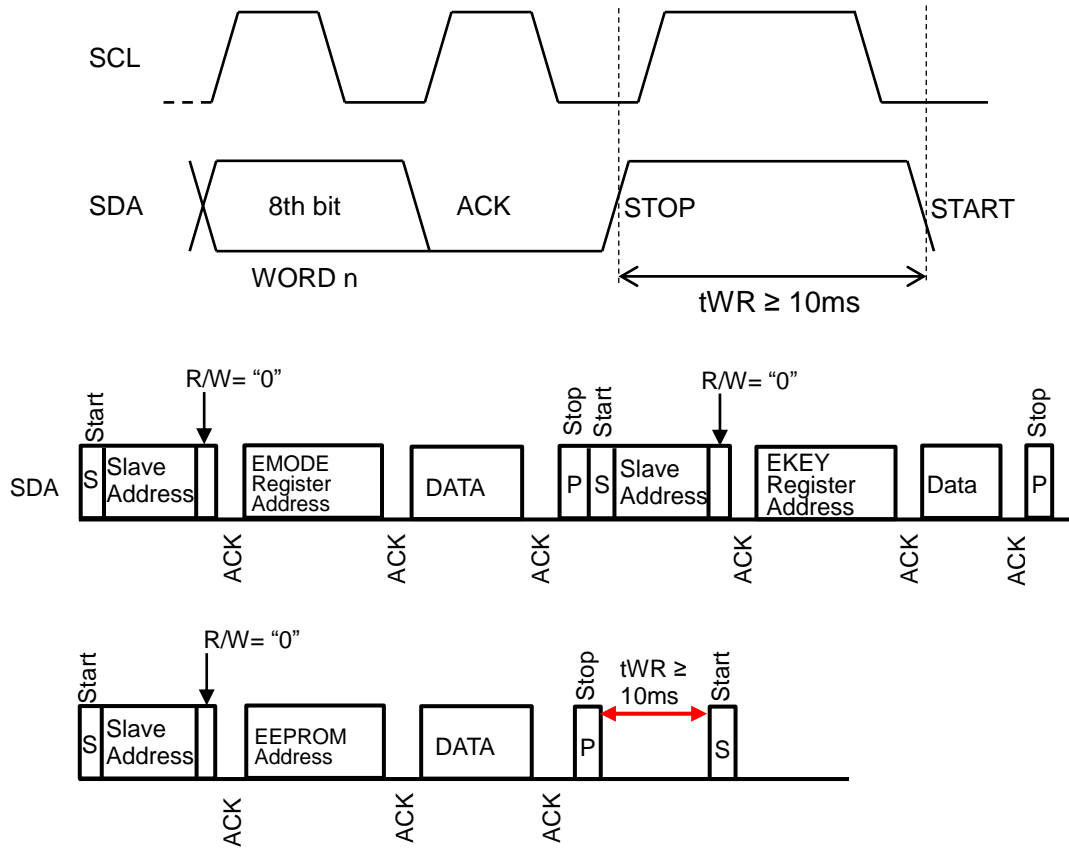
SCL

SDA

8th bit

ACK

STOP

START

WORD n

tWR ≥ 10ms

R/W= “0”

R/W= “0”

Start

Stop

Start

Stop

SDA

S

Slave Address

EMODE Register Address

DATA

P

S

Slave Address

EKEY Register Address

Data

P

ACK

ACK

ACK

ACK

ACK

ACK

R/W= “0”

Start

Stop

tWR ≥ 10ms

Start

S

Slave Address

EEPROM Address

DATA

P

S

ACK

ACK

ACK